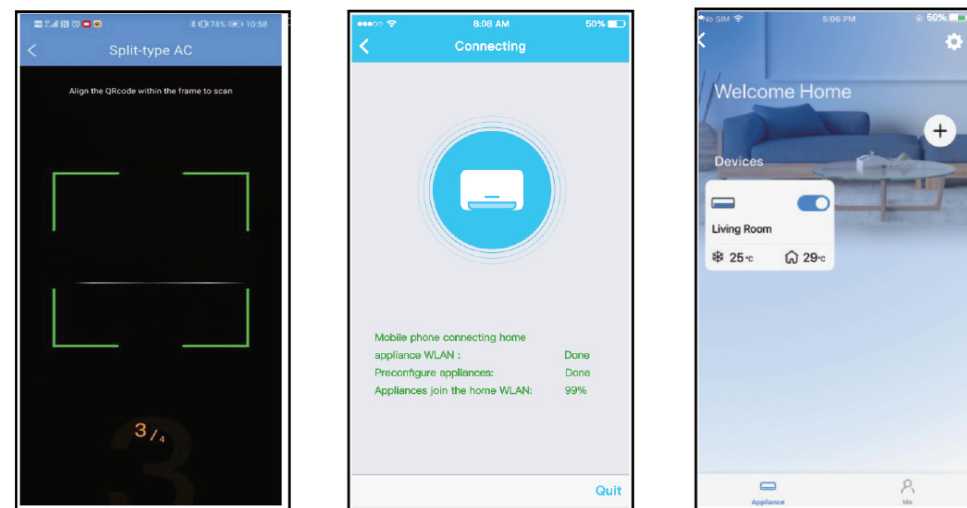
78% 10:58

Split-type AC

Align the QRcode within the frame to scan

3/4

8:08 AM 50%

Connecting

Mobile phone connecting home appliance WLAN : Done

Preconfigure appliances: Done

Appliances join the home WLAN: 99%

Quit

No SIM 5:06 PM 50%

Welcome Home

Devices

Living Room

25°C 29°C

Appliance

Me